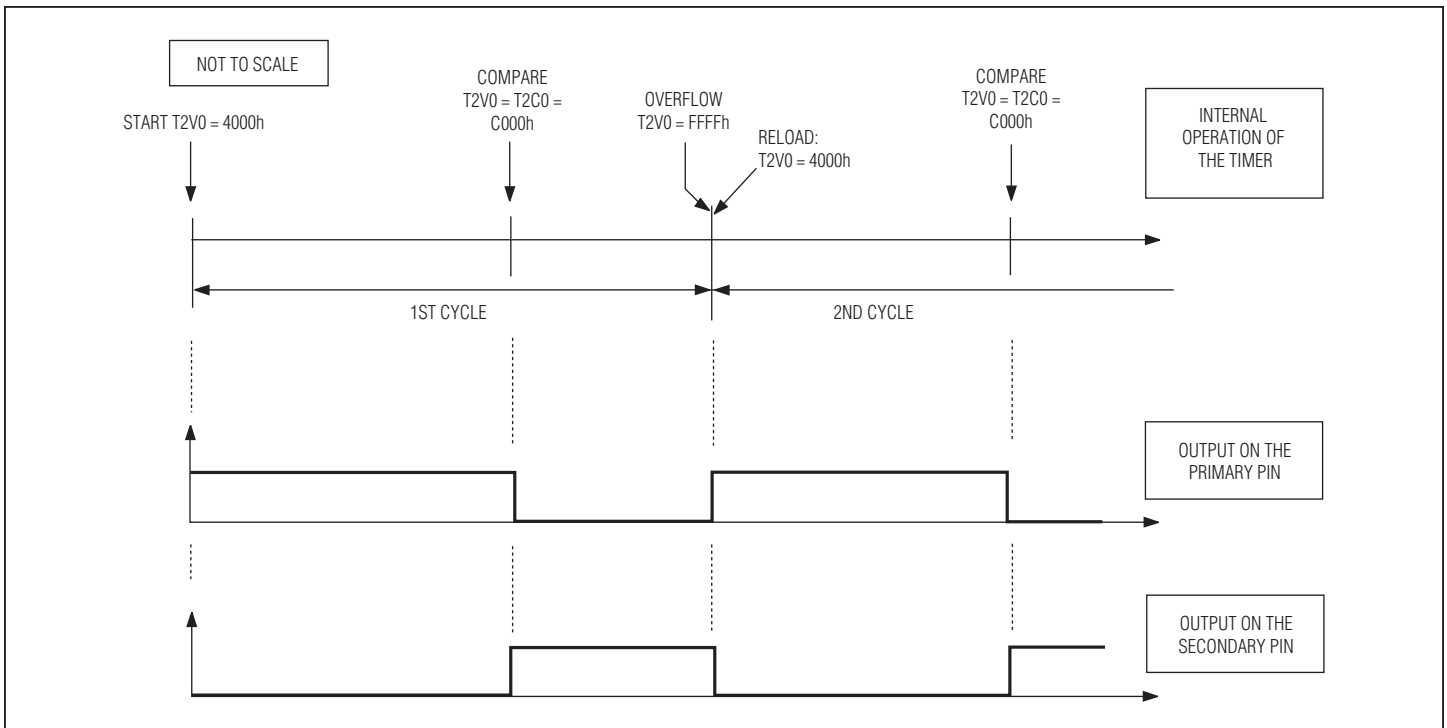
NOT TO SCALE

START T2V0 = 4000h

COMPARE
T2V0 = T2C0 =
C000h

OVERFLOW
T2V0 = FFFFh

RELOAD:
T2V0 = 4000h

COMPARE
T2V0 = T2C0 =
C000h

INTERNAL
OPERATION OF
THE TIMER

1ST CYCLE

2ND CYCLE

OUTPUT ON THE
PRIMARY PIN

OUTPUT ON THE
SECONDARY PIN